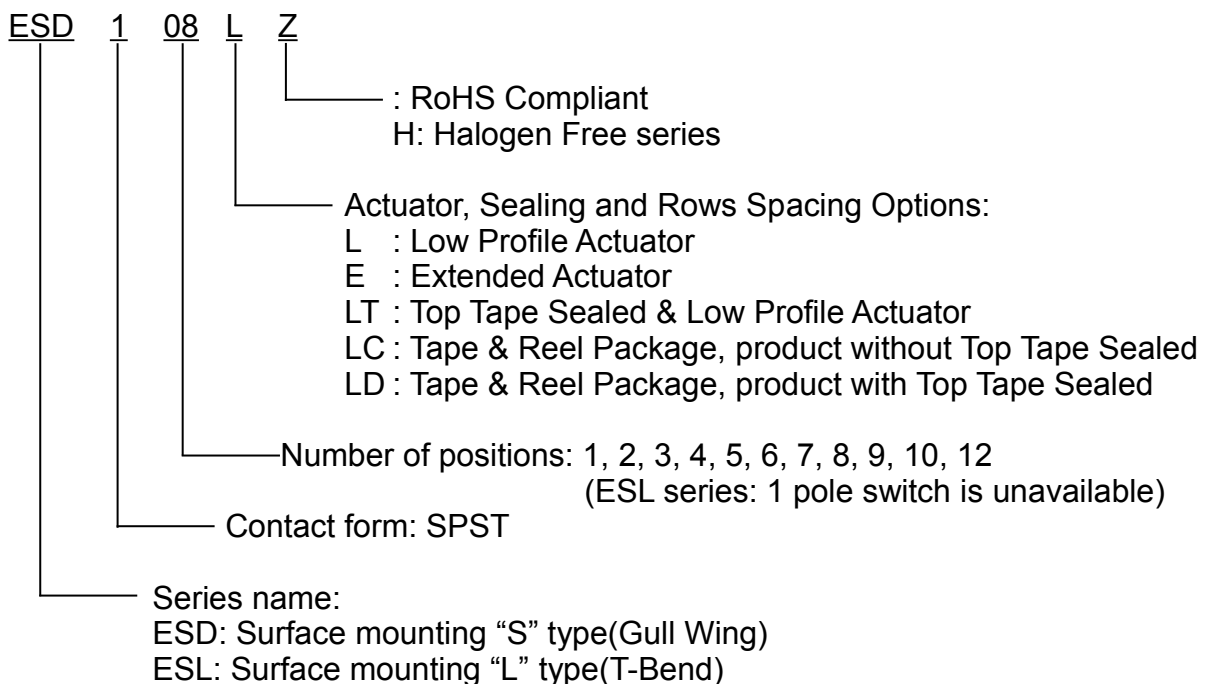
ESD 1 08 L Z

: RoHS Compliant
H: Halogen Free series

Actuator, Sealing and Rows Spacing Options:
L : Low Profile Actuator
E : Extended Actuator
LT : Top Tape Sealed & Low Profile Actuator
LC : Tape & Reel Package, product without Top Tape Sealed
LD : Tape & Reel Package, product with Top Tape Sealed

Number of positions: 1, 2, 3, 4, 5, 6, 7, 8, 9, 10, 12
(ESL series: 1 pole switch is unavailable)

Contact form: SPST

Series name:
ESD: Surface mounting "S" type(Gull Wing)
ESL: Surface mounting "L" type(T-Bend)